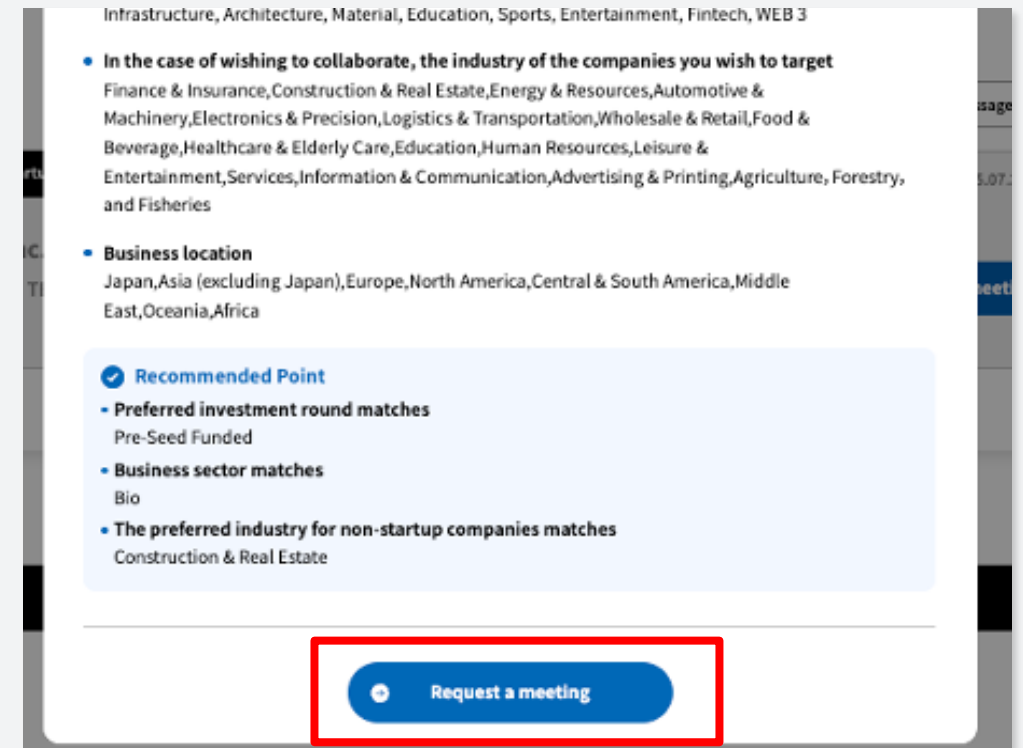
Infrastructure, Architecture, Material, Education, Sports, Entertainment, Fintech, WEB 3

In the case of wishing to collaborate, the industry of the companies you wish to target
Finance & Insurance,Construction & Real Estate,Energy & Resources,Automotive & Machinery,Electronics & Precision,Logistics & Transportation,Wholesale & Retail,Food & Beverage,Healthcare & Elderly Care,Education,Human Resources,Leisure & Entertainment,Services,Information & Communication,Advertising & Printing,Agriculture, Forestry, and Fisheries

Business location
Japan,Asia (excluding Japan),Europe,North America,Central & South America,Middle East,Oceania,Africa

Recommended Point
Preferred investment round matches
Pre-Seed Funded
Business sector matches
Bio
The preferred industry for non-startup companies matches
Construction & Real Estate

Request a meeting